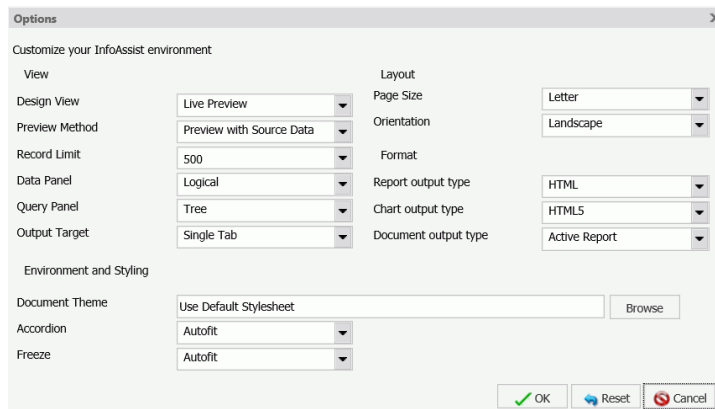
Options

Customize your InfoAssist environment

View

Design View | Live Preview
Preview Method | Preview with Source Data
Record Limit | 500
Data Panel | Logical
Query Panel | Tree
Output Target | Single Tab

Layout

Page Size | Letter
Orientation | Landscape

Format

Report output type | HTML
Chart output type | HTML5
Document output type | Active Report

Environment and Styling

Document Theme | Use Default Stylesheet | Browse
Accordion | Autofit
Freeze | Autofit

OK
Reset
Cancel